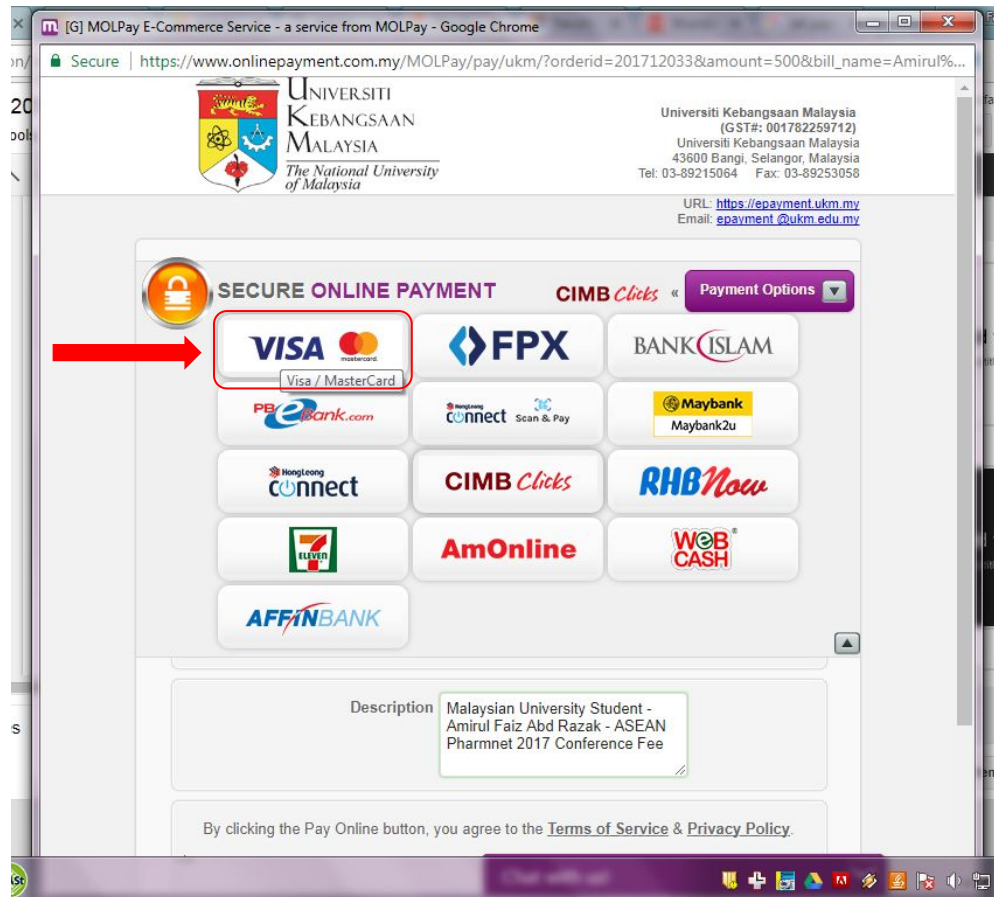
[G] MOLPay E-Commerce Service - a service from MOLPay - Google Chrome

Secure | https://www.onlinepayment.com.my/MOLPay/pay/ukm/?orderid=201712033&amount=500&bill_name=Amirul%...

UNIVERSITI KEBANGSAAN MALAYSIA
The National University of Malaysia

Universiti Kebangsaan Malaysia
(GST#: 001782259712)
Universiti Kebangsaan Malaysia
43600 Bangi, Selangor, Malaysia
Tel: 03-89215064 Fax: 03-89253058

URL: https://epayment.ukm.my
Email: epayment @ukm.edu.my

SECURE ONLINE PAYMENT

CIMB Clicks « Payment Options

VISA mastercard.
Visa / MasterCard

FPX

BANK ISLAM

PB eBank.com

HongLeong connect Scan & Pay

Maybank
Maybank2u

HongLeong connect

CIMB Clicks

RHBNow

7 ELEVEN

AmOnline

WEB CASH

AFFINBANK

Description

Malaysian University Student - Amirul Faiz Abd Razak - ASEAN Pharmnet 2017 Conference Fee

By clicking the Pay Online button, you agree to the Terms of Service & Privacy Policy.

Chat with us!